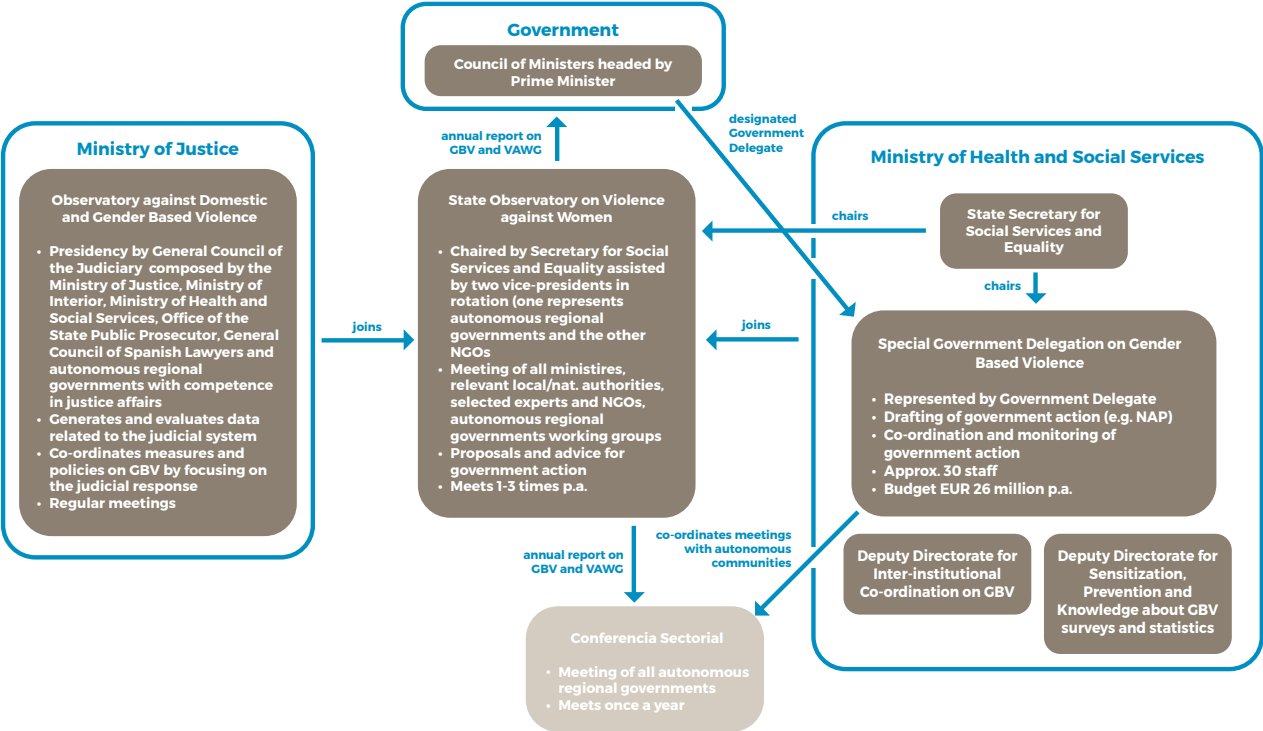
Government

Council of Ministers headed by Prime Minister

annual report on GBV and VAWG

designated Government Delegate

Ministry of Justice

Observatory against Domestic and Gender Based Violence

• Presidency by General Council of the Judiciary composed by the Ministry of Justice, Ministry of Interior, Ministry of Health and Social Services, Office of the State Public Prosecutor, General Council of Spanish Lawyers and autonomous regional governments with competence in justice affairs
• Generates and evaluates data related to the judicial system
• Co-ordinates measures and policies on GBV by focusing on the judicial response
• Regular meetings

joins

State Observatory on Violence against Women

• Chaired by Secretary for Social Services and Equality assisted by two vice-presidents in rotation (one represents autonomous regional governments and the other NGOs
• Meeting of all ministires, relevant local/nat. authorities, selected experts and NGOs, autonomous regional governments working groups
• Proposals and advice for government action
• Meets 1-3 times p.a.

Ministry of Health and Social Services

chairs

State Secretary for Social Services and Equality

chairs

joins

Special Government Delegation on Gender Based Violence

• Represented by Government Delegate
• Drafting of government action (e.g. NAP)
• Co-ordination and monitoring of government action
• Approx. 30 staff
• Budget EUR 26 million p.a.

annual report on GBV and VAWG

co-ordinates meetings with autonomous communities

Deputy Directorate for Inter-institutional Co-ordination on GBV

Deputy Directorate for Sensitization, Prevention and Knowledge about GBV surveys and statistics

Conferencia Sectorial

• Meeting of all autonomous regional governments
• Meets once a year